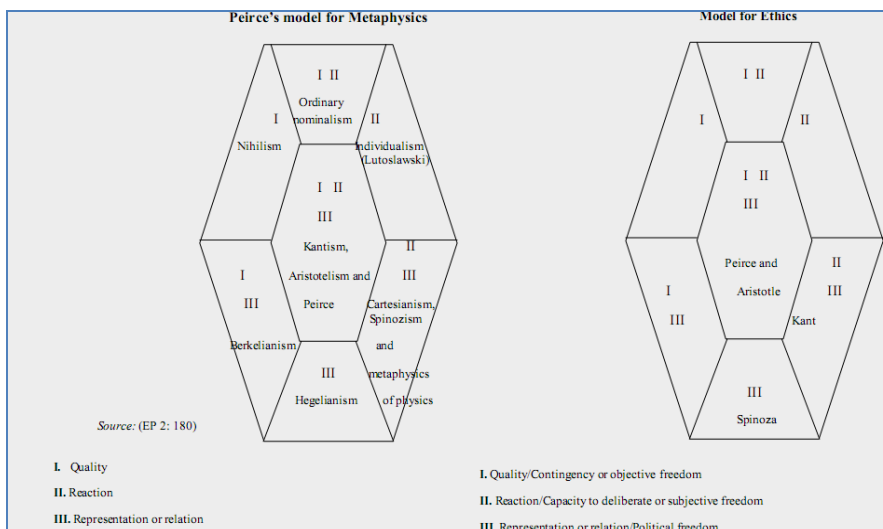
Peirce's model for Metaphysics

I II
Ordinary nominalism

I
Nihilism

II
Individualism (Lutoslawski)

I II
III
Kantism, Aristotelism and Peirce

I
III
Berkelianism

II
III
Cartesianism, Spinozism and metaphysics of physics

III
Hegelianism

Source: (EP 2: 180)

I. Quality
II. Reaction
III. Representation or relation

Model for Ethics

I II

I

II

I II
III
Peirce and Aristotle

I
III

II
III
Kant

III
Spinoza

I. Quality/Contingency or objective freedom
II. Reaction/Capacity to deliberate or subjective freedom
III. Representation or relation/Political freedom